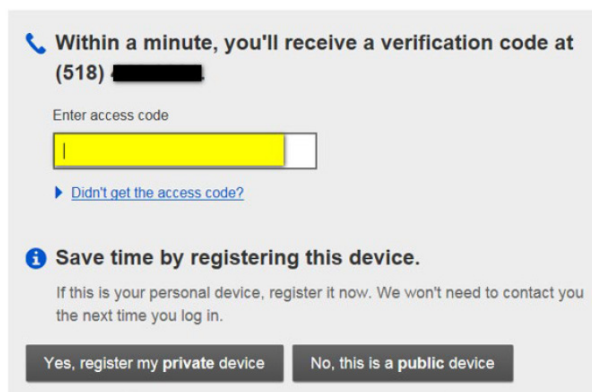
Within a minute, you'll receive a verification code at (518) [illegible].

Enter access code

Didn't get the access code?

Save time by registering this device.

If this is your personal device, register it now. We won't need to contact you the next time you log in.

Yes, register my private device

No, this is a public device